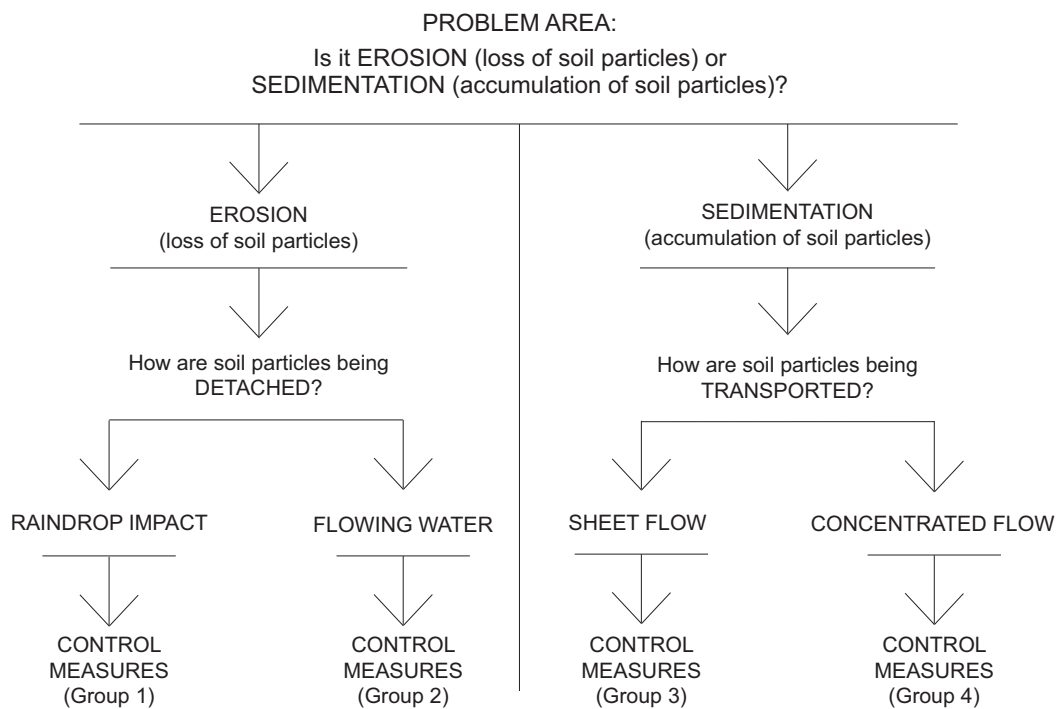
PROBLEM AREA:
Is it EROSION (loss of soil particles) or SEDIMENTATION (accumulation of soil particles)?

EROSION
(loss of soil particles)

How are soil particles being DETACHED?

RAINDROP IMPACT

CONTROL MEASURES
(Group 1)

FLOWING WATER

CONTROL MEASURES
(Group 2)

SEDIMENTATION
(accumulation of soil particles)

How are soil particles being TRANSPORTED?

SHEET FLOW

CONTROL MEASURES
(Group 3)

CONCENTRATED FLOW

CONTROL MEASURES
(Group 4)